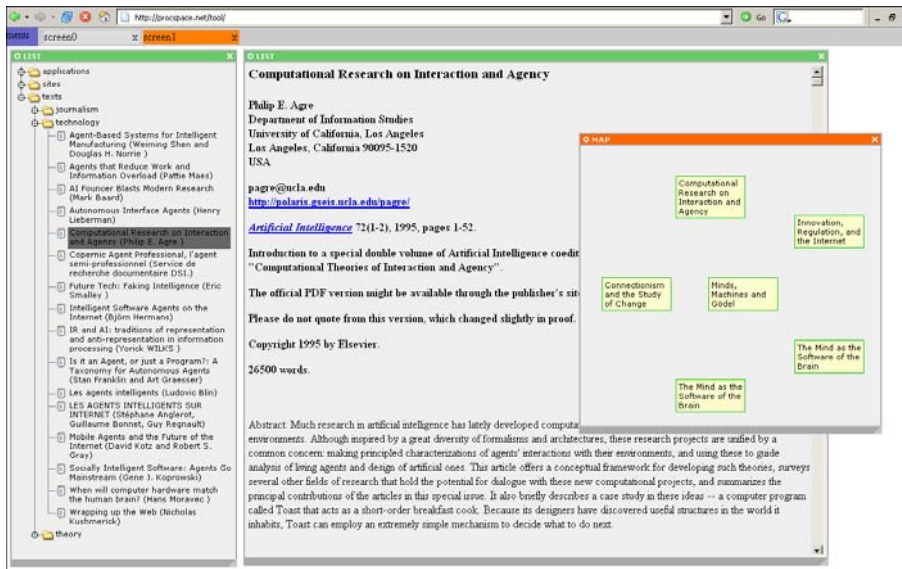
http://procspace.net/tool/

Go

menu screen0 x screen1 x

LIST

applications
sites
texts
journalism
technology
Agent-Based Systems for Intelligent Manufacturing (Weiming Shen and Douglas H. Norrie )
Agents that Reduce Work and Information Overload (Pattie Maes)
AI Founder Blasts Modern Research (Mark Baard)
Autonomous Interface Agents (Henry Lieberman)
Computational Research on Interaction and Agency (Philip E. Agre )
Copernic Agent Professional, l'agent semi-professionnel (Service de recherche documentaire DSI.)
Future Tech: Faking Intelligence (Eric Smalley )
Intelligent Software Agents on the Internet (Björn Hermans)
IR and AI: traditions of representation and anti-representation in information processing (Yorick WILKS )
Is it an Agent, or just a Program?: A Taxonomy for Autonomous Agents (Stan Franklin and Art Graesser)
Les agents intelligents (Ludovic Blin)
LES AGENTS INTELLIGENTS SUR INTERNET (Stéphane Anglerot, Guillaume Bonnet, Guy Regnault)
Mobile Agents and the Future of the Internet (David Kotz and Robert S. Gray)
Socially Intelligent Software: Agents Go Mainstream (Gene J. Koprowski)
When will computer hardware match the human brain? (Hans Moravec )
Wrapping up the Web (Nicholas Kushmerick)
theory

LIST

Computational Research on Interaction and Agency

Philip E. Agre
Department of Information Studies
University of California, Los Angeles
Los Angeles, California 90095-1520
USA

pagre@ucla.edu
http://polaris.gseis.ucla.edu/pagre/

Artificial Intelligence 72(1-2), 1995, pages 1-52.

Introduction to a special double volume of Artificial Intelligence coedit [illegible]
"Computational Theories of Interaction and Agency".

The official PDF version might be available through the publisher's sit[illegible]

Please do not quote from this version, which changed slightly in proof.

Copyright 1995 by Elsevier.

26500 words.

Abstract. Much research in artificial intelligence has lately developed computa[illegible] environments. Although inspired by a great diversity of formalisms and architectures, these research projects are unified by a common concern: making principled characterizations of agents' interactions with their environments, and using these to guide analysis of living agents and design of artificial ones. This article offers a conceptual framework for developing such theories, surveys several other fields of research that hold the potential for dialogue with these new computational projects, and summarizes the principal contributions of the articles in this special issue. It also briefly describes a case study in these ideas -- a computer program called Toast that acts as a short-order breakfast cook. Because its designers have discovered useful structures in the world it inhabits, Toast can employ an extremely simple mechanism to decide what to do next.

MAP

Computational Research on Interaction and Agency
Innovation, Regulation, and the Internet
Connectionism and the Study of Change
Minds, Machines and Godel
The Mind as the Software of the Brain
The Mind as the Software of the Brain